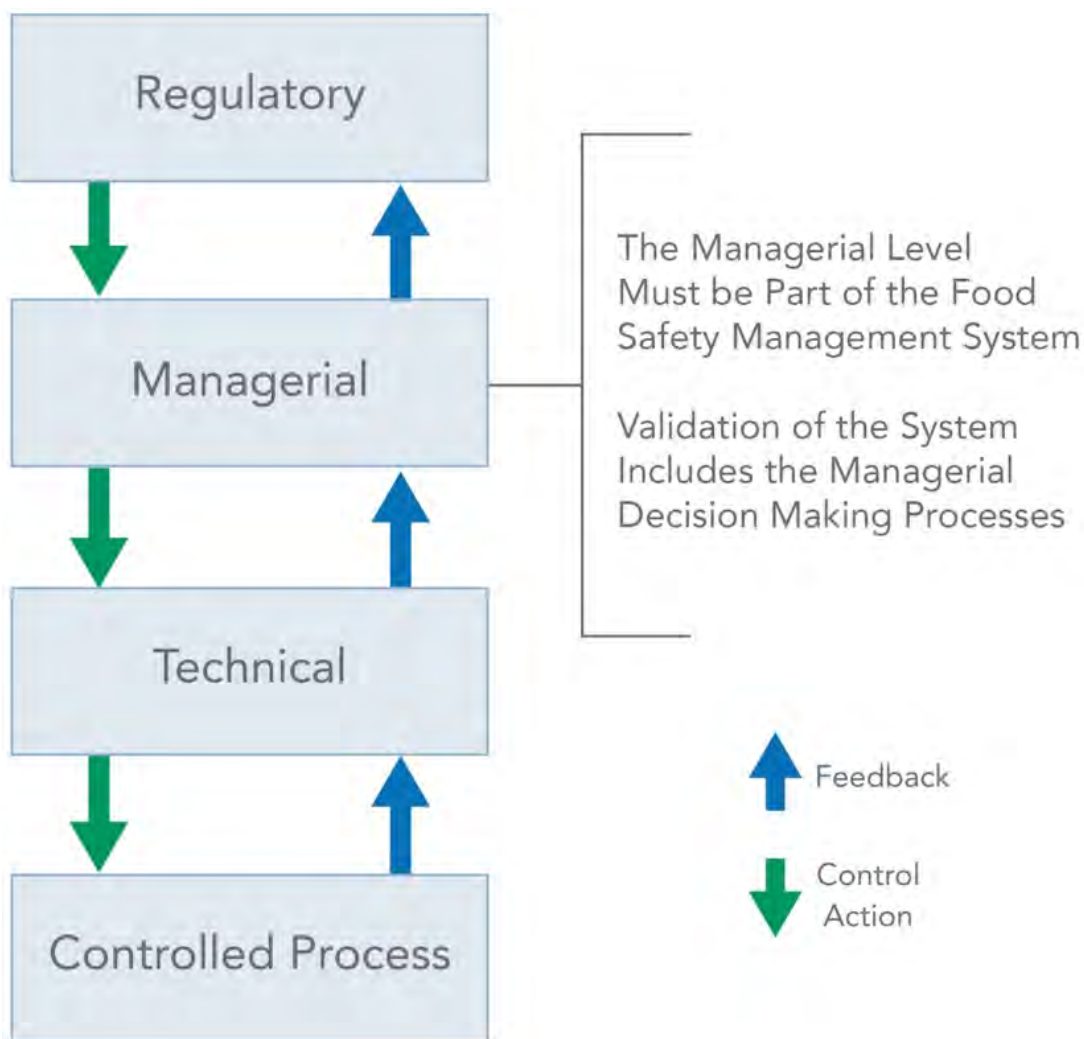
Regulatory

Managerial

Technical

Controlled Process

The Managerial Level Must be Part of the Food Safety Management System

Validation of the System Includes the Managerial Decision Making Processes

Feedback

Control Action